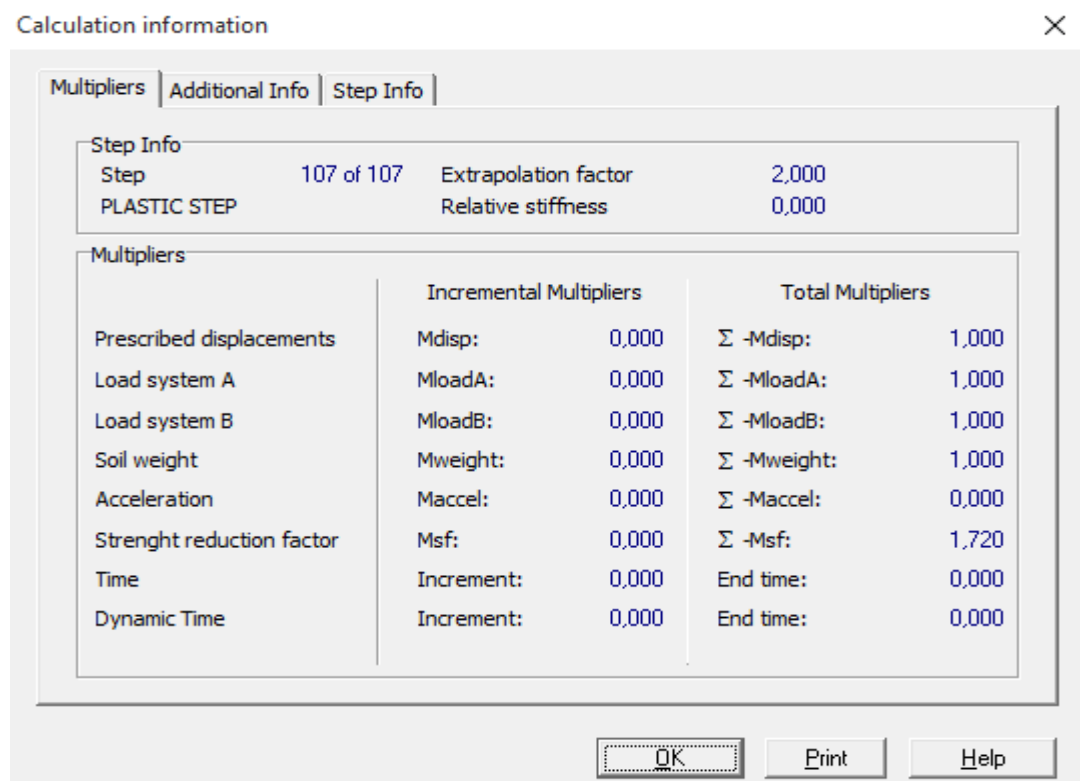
Calculation information

×

Multipliers | Additional Info | Step Info

Step Info

| | | | |
|---|---|---|---|
| Step | 107 of 107 | Extrapolation factor | 2,000 |
| PLASTIC STEP | | Relative stiffness | 0,000 |

Multipliers

| | Incremental Multipliers | | Total Multipliers | |
|---|---|---|---|---|
| Prescribed displacements | Mdisp: | 0,000 | Σ -Mdisp: | 1,000 |
| Load system A | MloadA: | 0,000 | Σ -MloadA: | 1,000 |
| Load system B | MloadB: | 0,000 | Σ -MloadB: | 1,000 |
| Soil weight | Mweight: | 0,000 | Σ -Mweight: | 1,000 |
| Acceleration | Maccel: | 0,000 | Σ -Maccel: | 0,000 |
| Strenght reduction factor | Msf: | 0,000 | Σ -Msf: | 1,720 |
| Time | Increment: | 0,000 | End time: | 0,000 |
| Dynamic Time | Increment: | 0,000 | End time: | 0,000 |

OK

Print

Help